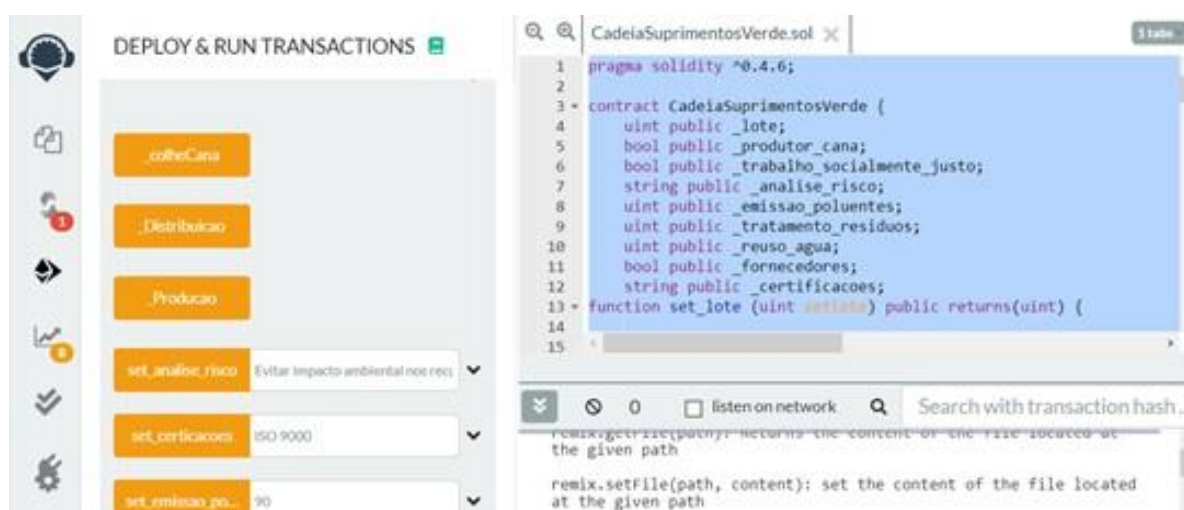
DEPLOY & RUN TRANSACTIONS

_colhoCana

_Distribuicao

_Producao

set_analise_risco | Evitar impacto ambiental nos rec

set_certicacoes | ISO 9000

set_emissao_po... | 90

CadeiaSuprimentosVerde.sol

1 pragma solidity ^0.4.6;
2
3 contract CadeiaSuprimentosVerde {
4 uint public _lote;
5 bool public _produtor_cana;
6 bool public _trabalho_socialmente_justo;
7 string public _analise_risco;
8 uint public _emissao_poluentes;
9 uint public _tratamento_residuos;
10 uint public _reuso_agua;
11 bool public _fornecedores;
12 string public _certificacoes;
13 function set_lote (uint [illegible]) public returns(uint) {
14
15

0 listen on network Search with transaction hash...

remix.getFile(path): Returns the content of the file located at the given path

remix.setFile(path, content): set the content of the file located at the given path